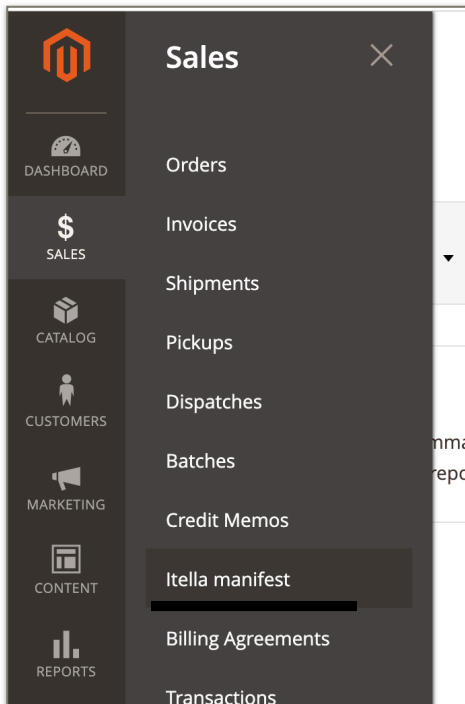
DASHBOARD

$
SALES

CATALOG

CUSTOMERS

MARKETING

CONTENT

REPORTS

Sales

Orders

Invoices

Shipments

Pickups

Dispatches

Batches

Credit Memos

Itella manifest

Billing Agreements

Transactions

mma
repo